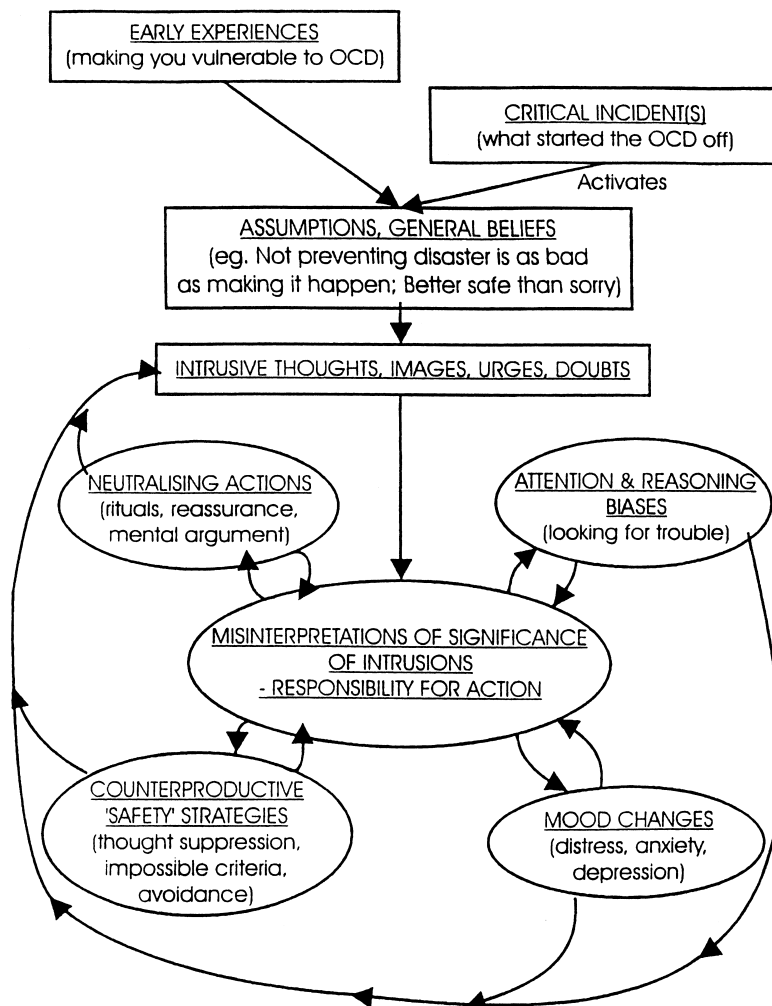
EARLY EXPERIENCES
(making you vulnerable to OCD)

CRITICAL INCIDENT(S)
(what started the OCD off)

Activates

ASSUMPTIONS, GENERAL BELIEFS
(eg. Not preventing disaster is as bad as making it happen; Better safe than sorry)

INTRUSIVE THOUGHTS, IMAGES, URGES, DOUBTS

NEUTRALISING ACTIONS
(rituals, reassurance, mental argument)

ATTENTION & REASONING BIASES
(looking for trouble)

MISINTERPRETATIONS OF SIGNIFICANCE OF INTRUSIONS
- RESPONSIBILITY FOR ACTION

COUNTERPRODUCTIVE 'SAFETY' STRATEGIES
(thought suppression, impossible criteria, avoidance)

MOOD CHANGES
(distress, anxiety, depression)